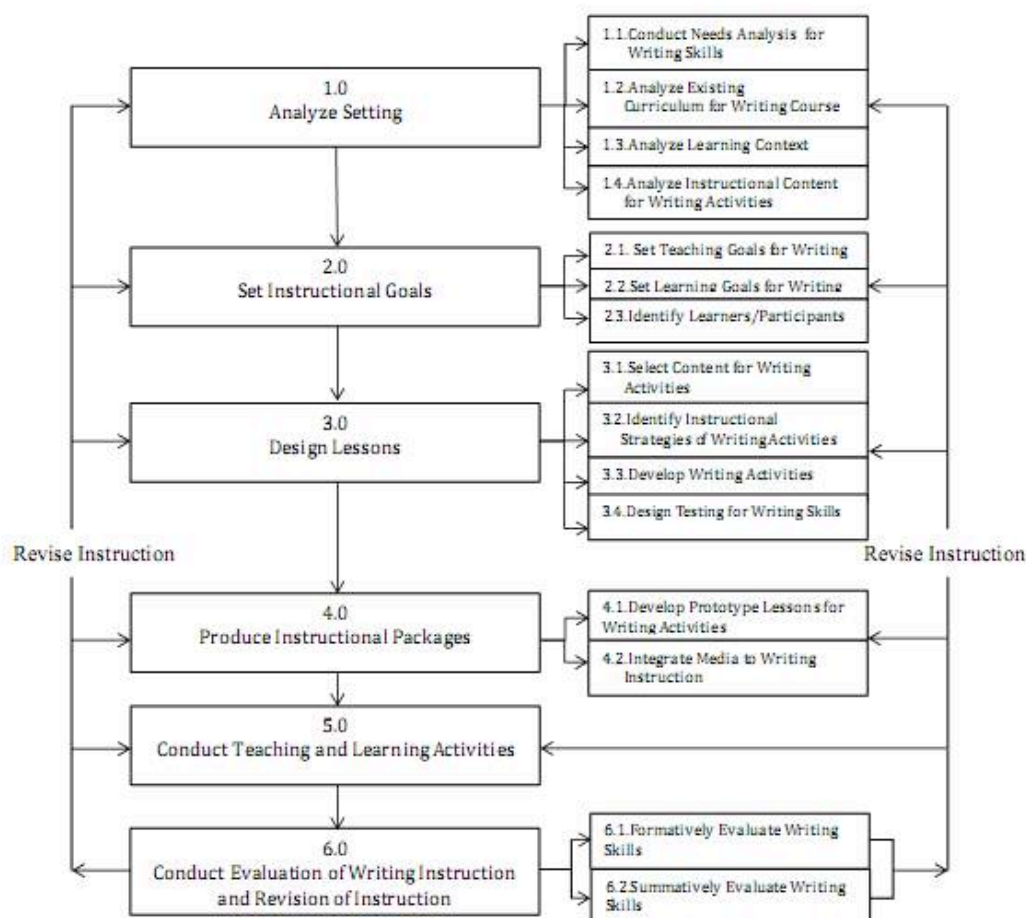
1.0
Analyze Setting

1.1.Conduct Needs Analysis for Writing Skills

1.2.Analyze Existing Curriculum for Writing Course

1.3.Analyze Learning Context

1.4.Analyze Instructional Content for Writing Activities

2.0
Set Instructional Goals

2.1. Set Teaching Goals for Writing

2.2.Set Learning Goals for Writing

2.3.Identify Learners/Participants

3.0
Design Lessons

3.1.Select Content for Writing Activities

3.2.Identify Instructional Strategies of WritingActivities

3.3.Develop Writing Activities

3.4.Design Testing for Writing Skills

Revise Instruction

Revise Instruction

4.0
Produce Instructional Packages

4.1.Develop Prototype Lessons for Writing Activities

4.2.Integrate Media to Writing Instruction

5.0
Conduct Teaching and Learning Activities

6.0
Conduct Evaluation of Writing Instruction and Revision of Instruction

6.1.Formatively Evaluate Writing Skills

6.2.Summatively Evaluate Writing Skills